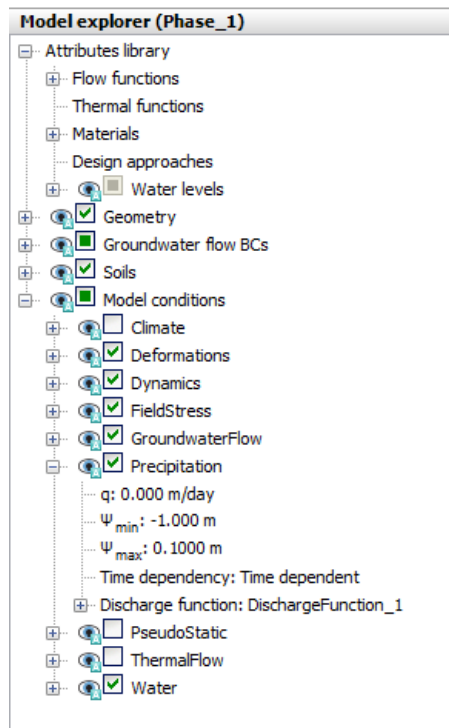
Model explorer (Phase_1)

Attributes library
Flow functions
Thermal functions
Materials
Design approaches
Water levels
Geometry
Groundwater flow BCs
Soils
Model conditions
Climate
Deformations
Dynamics
FieldStress
GroundwaterFlow
Precipitation
q: 0.000 m/day
$\Psi_{min}$: -1.000 m
$\Psi_{max}$: 0.1000 m
Time dependency: Time dependent
Discharge function: DischargeFunction_1
PseudoStatic
ThermalFlow
Water